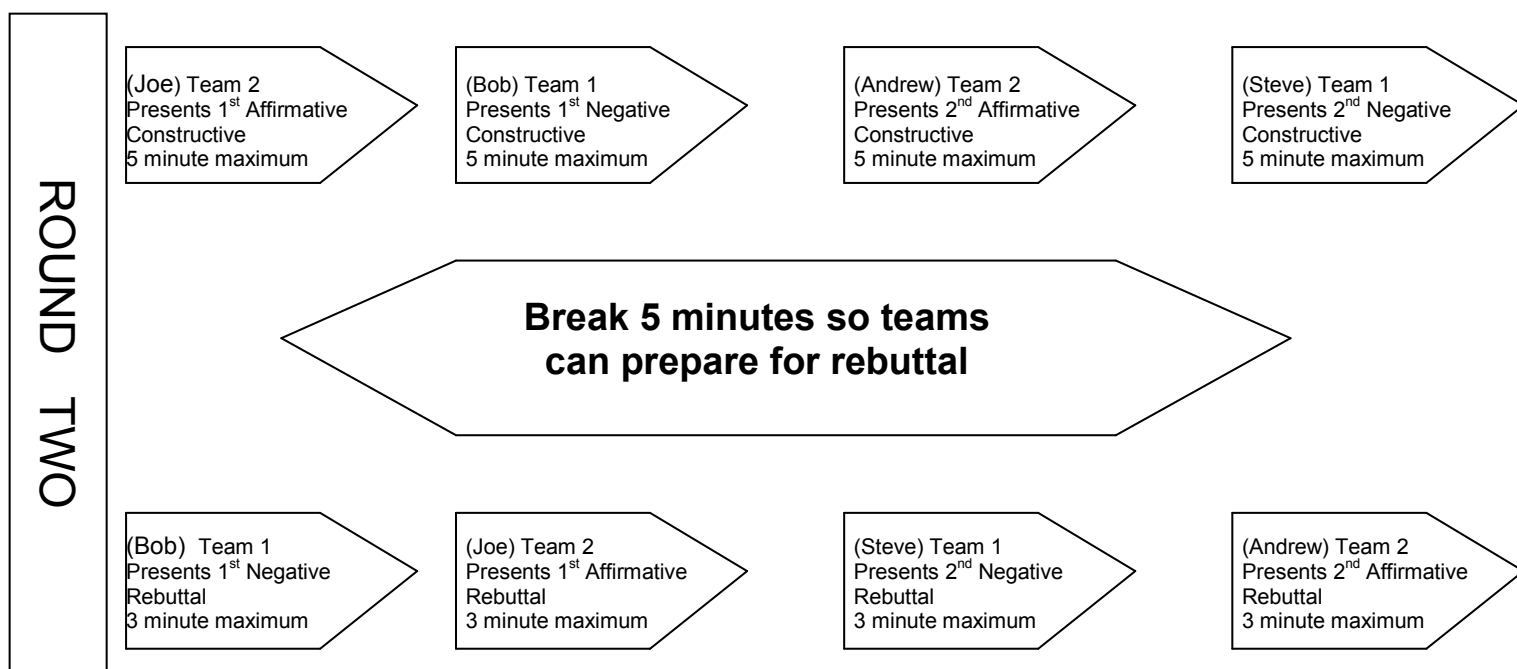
ROUND TWO

(Joe) Team 2
Presents 1$^{st}$ Affirmative Constructive
5 minute maximum

(Bob) Team 1
Presents 1$^{st}$ Negative Constructive
5 minute maximum

(Andrew) Team 2
Presents 2$^{nd}$ Affirmative Constructive
5 minute maximum

(Steve) Team 1
Presents 2$^{nd}$ Negative Constructive
5 minute maximum

**Break 5 minutes so teams can prepare for rebuttal**

(Bob) Team 1
Presents 1$^{st}$ Negative Rebuttal
3 minute maximum

(Joe) Team 2
Presents 1$^{st}$ Affirmative Rebuttal
3 minute maximum

(Steve) Team 1
Presents 2$^{nd}$ Negative Rebuttal
3 minute maximum

(Andrew) Team 2
Presents 2$^{nd}$ Affirmative Rebuttal
3 minute maximum